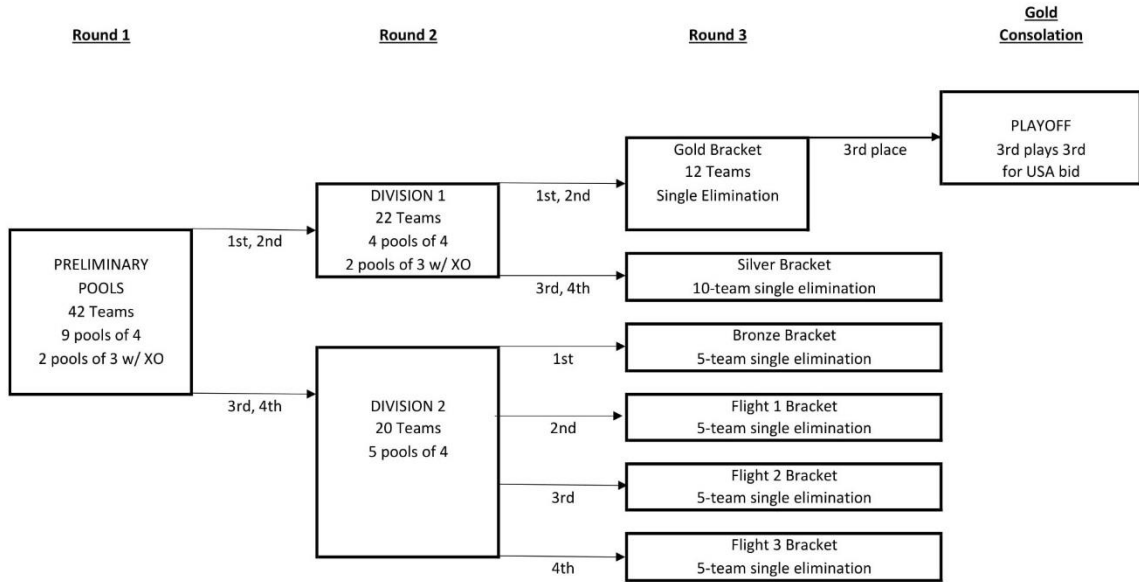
Round 1

Round 2

Round 3

Gold Consolation

PLAYOFF
3rd plays 3rd
for USA bid

3rd place

Gold Bracket
12 Teams
Single Elimination

1st, 2nd

DIVISION 1
22 Teams
4 pools of 4
2 pools of 3 w/ XO

1st, 2nd

PRELIMINARY
POOLS
42 Teams
9 pools of 4
2 pools of 3 w/ XO

Silver Bracket
10-team single elimination

3rd, 4th

Bronze Bracket
5-team single elimination

1st

3rd, 4th

DIVISION 2
20 Teams
5 pools of 4

Flight 1 Bracket
5-team single elimination

2nd

Flight 2 Bracket
5-team single elimination

3rd

Flight 3 Bracket
5-team single elimination

4th